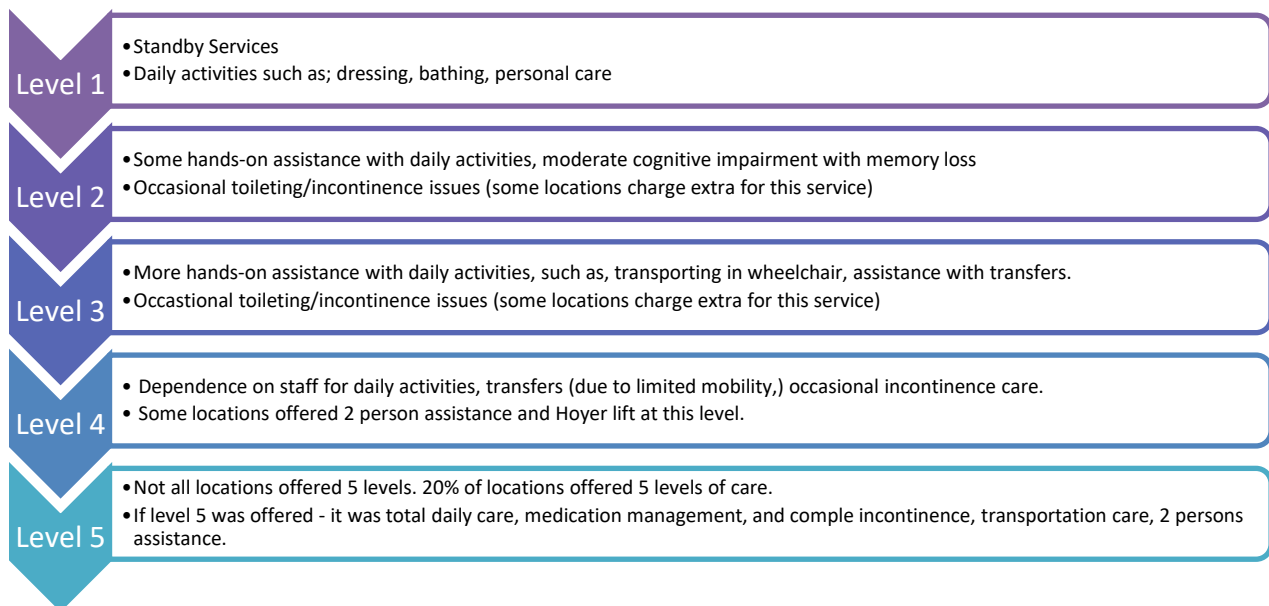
Level 1

• Standby Services
• Daily activities such as; dressing, bathing, personal care

Level 2

• Some hands-on assistance with daily activities, moderate cognitive impairment with memory loss
• Occasional toileting/incontinence issues (some locations charge extra for this service)

Level 3

• More hands-on assistance with daily activities, such as, transporting in wheelchair, assistance with transfers.
• Occasional toileting/incontinence issues (some locations charge extra for this service)

Level 4

• Dependence on staff for daily activities, transfers (due to limited mobility,) occasional incontinence care.
• Some locations offered 2 person assistance and Hoyer lift at this level.

Level 5

• Not all locations offered 5 levels. 20% of locations offered 5 levels of care.
• If level 5 was offered - it was total daily care, medication management, and comple incontinence, transportation care, 2 persons assistance.